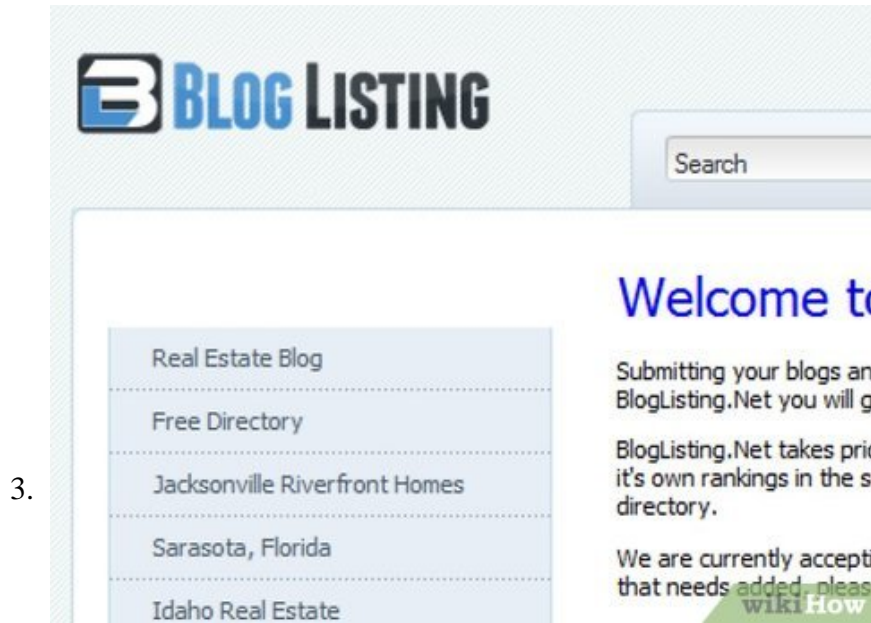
3.

BLOG LISTING

Search

Welcome t

Real Estate Blog

Free Directory

Jacksonville Riverfront Homes

Sarasota, Florida

Idaho Real Estate

Submitting your blogs an BlogListing.Net you will g

BlogListing.Net takes pri it's own rankings in the s directory.

We are currently accepti that needs added, pleas

wikiHow